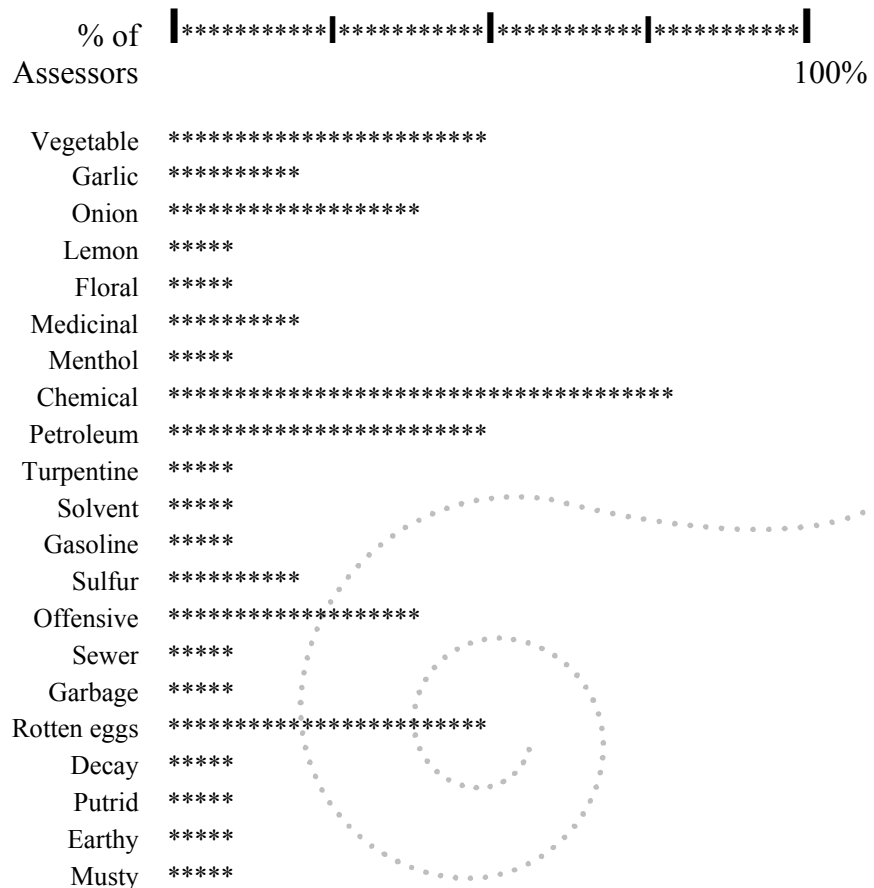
% of Assessors |**********|**********|**********|**********| 100%

| | |
|---|---|
| Vegetable | *********************** |
| Garlic | ********** |
| Onion | ****************** |
| Lemon | ***** |
| Floral | ***** |
| Medicinal | ********** |
| Menthol | ***** |
| Chemical | ************************************ |
| Petroleum | *********************** |
| Turpentine | ***** |
| Solvent | ***** |
| Gasoline | ***** |
| Sulfur | ********** |
| Offensive | ****************** |
| Sewer | ***** |
| Garbage | ***** |
| Rotten eggs | *********************** |
| Decay | ***** |
| Putrid | ***** |
| Earthy | ***** |
| Musty | ***** |